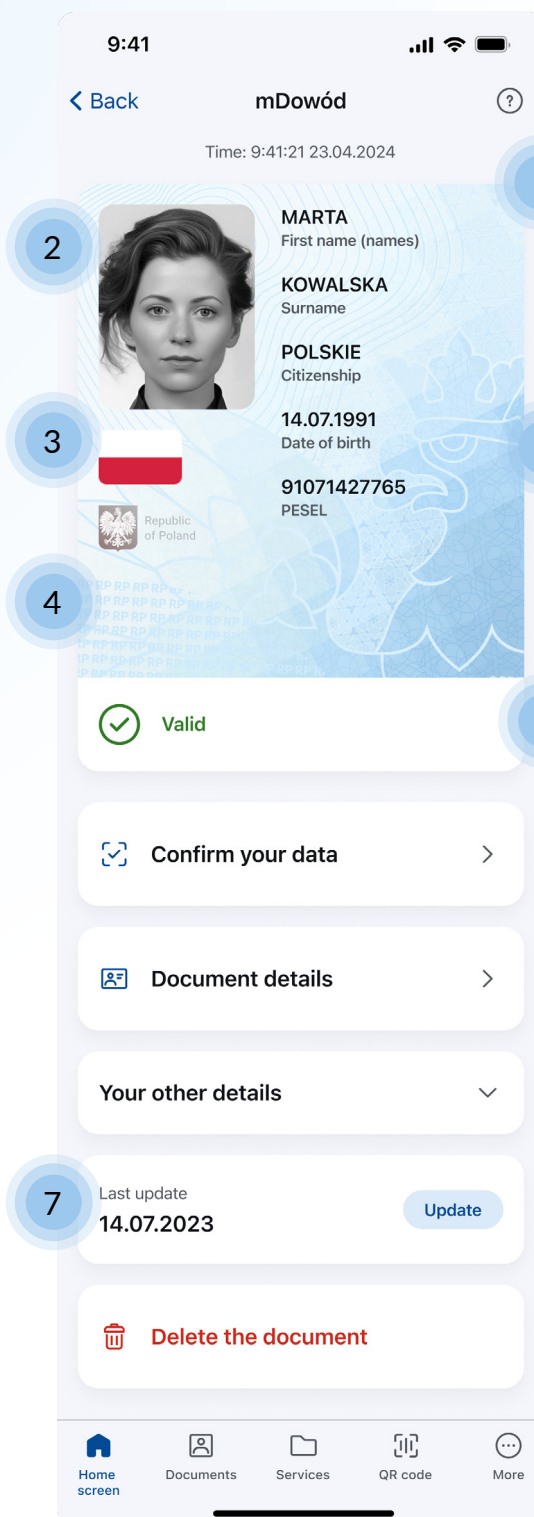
9:41

Back
mDowód
?

Time: 9:41:21 23.04.2024

2

MARTA
First name (names)

KOWALSKA
Surname

POLSKIE
Citizenship

3

14.07.1991
Date of birth

91071427765
PESEL

Republic of Poland

4

RP RP RP RP RP RP RP

Valid

Confirm your data

Document details

Your other details

7

Last update
14.07.2023

Update

Delete the document

Home screen
Documents
Services
QR code
More